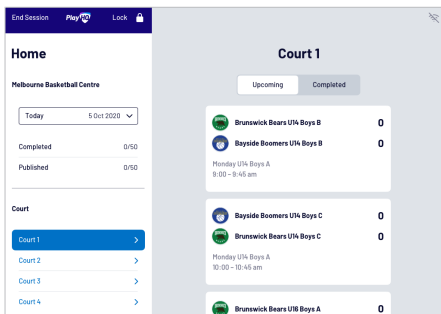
End Session Play HQ Lock

Home

Melbourne Basketball Centre

Today 5 Oct 2020

Completed 0/50

Published 0/50

Court

Court 1 >

Court 2 >

Court 3 >

Court 4 >

Court 1

Upcoming Completed

Brunswick Bears U14 Boys B 0

Bayside Boomers U14 Boys B 0

Monday U14 Boys A
9:00 – 9:45 am

Bayside Boomers U14 Boys C 0

Brunswick Bears U14 Boys C 0

Monday U14 Boys A
10:00 – 10:45 am

Brunswick Bears U16 Boys A 0